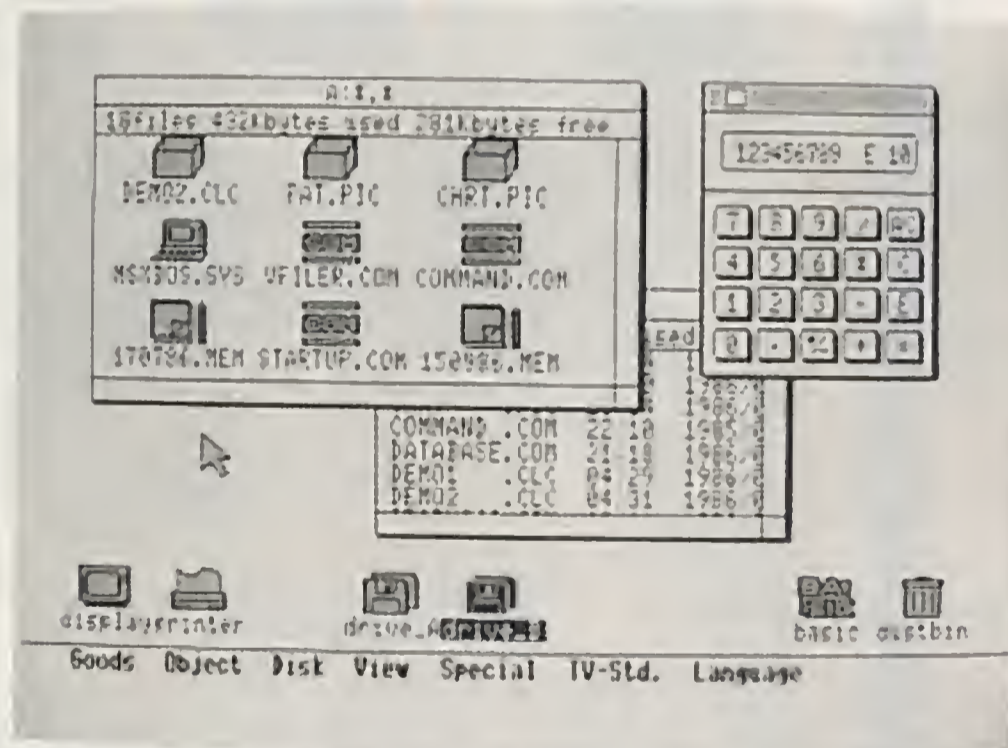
A:\*.\*

18files 432kbytes used 281kbytes free

DEMO2.CLC  FAI.PIC  CHRI.PIC

MSXDOS.SYS  VFILER.COM  COMMAND.COM

170784.MEM  STARTUP.COM  150986.MEM

1234567890 E 10

7 8 9 / AC
4 5 6 X C
1 2 3 - E
0 . % + =

sed

COMMAND .COM 22 18 1986
DATABASE.COM 21 18 1986
DEMO1 .CLC 03 29 1986
DEMO2 .CLC 04 31 1986

display printer  drive_A  drive_B  basic  dustbin

Goods  Object  Disk  View  Special  TV-Std.  Language